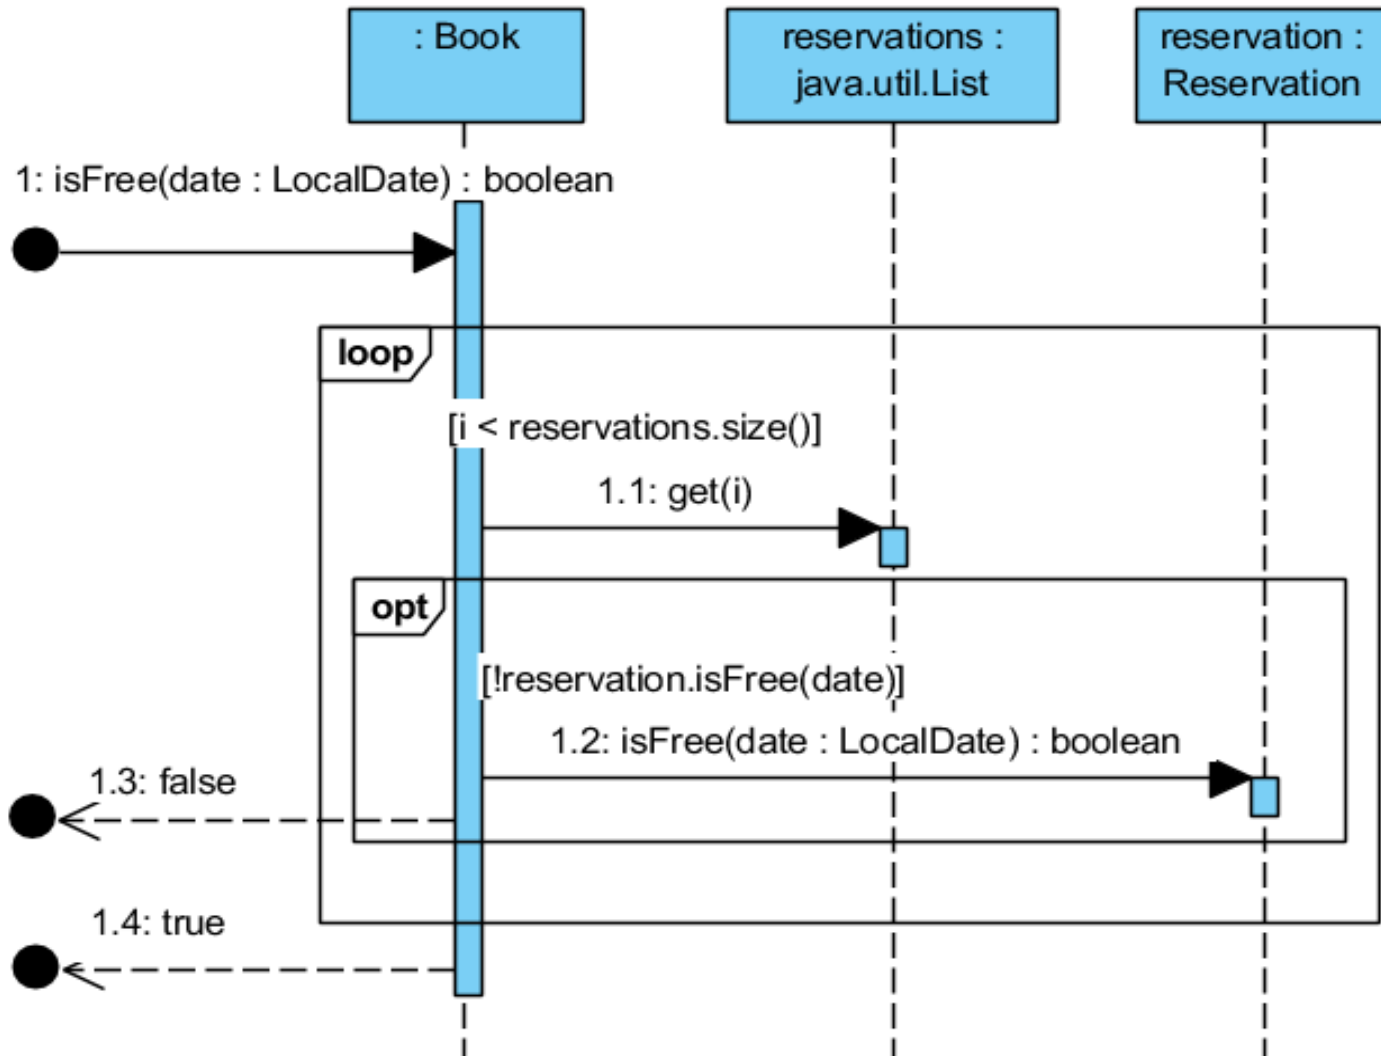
: Book

reservations : java.util.List

reservation : Reservation

1: isFree(date : LocalDate) : boolean

loop

[i < reservations.size()]

1.1: get(i)

opt

[!reservation.isFree(date)]

1.2: isFree(date : LocalDate) : boolean

1.3: false

1.4: true